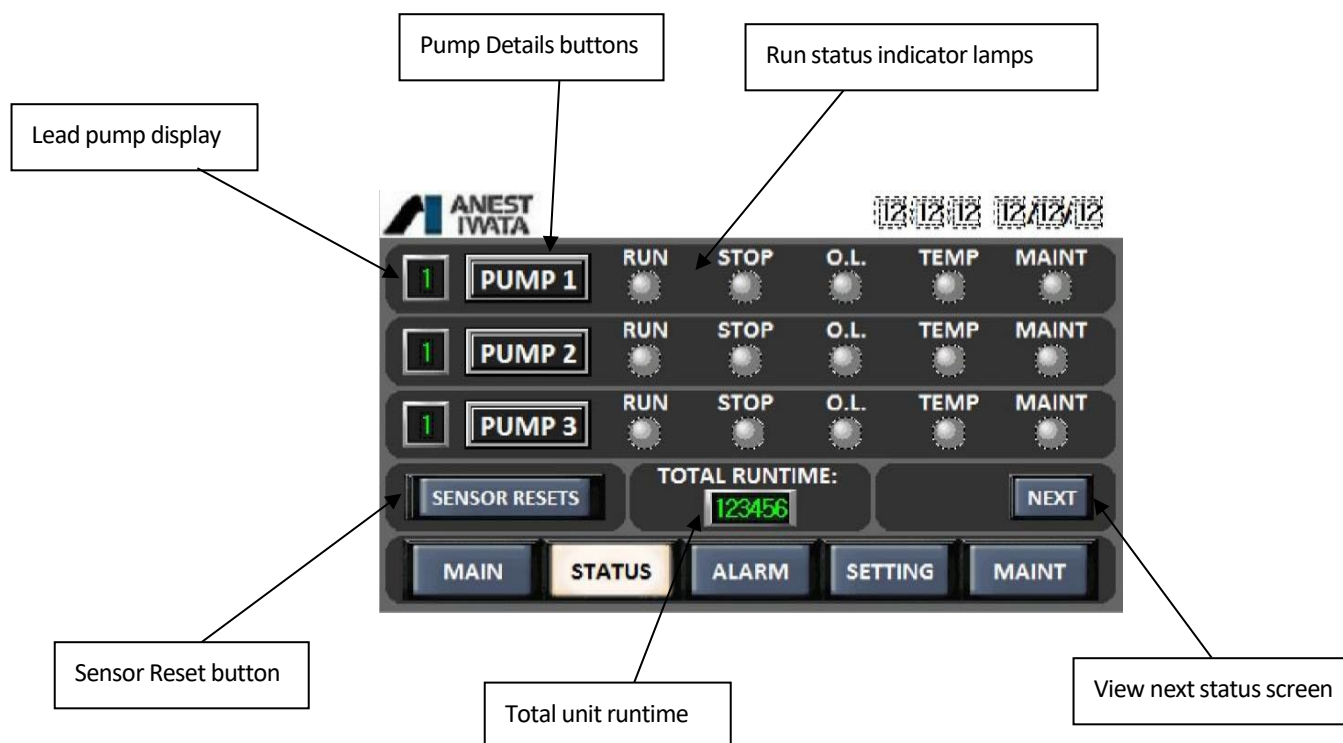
Pump Details buttons

Run status indicator lamps

Lead pump display

ANEST IWATA

12:12:12 12/12/12

1 PUMP 1 RUN STOP O.L. TEMP MAINT

1 PUMP 2 RUN STOP O.L. TEMP MAINT

1 PUMP 3 RUN STOP O.L. TEMP MAINT

SENSOR RESETS

TOTAL RUNTIME:
123456

NEXT

MAIN STATUS ALARM SETTING MAINT

Sensor Reset button

Total unit runtime

View next status screen